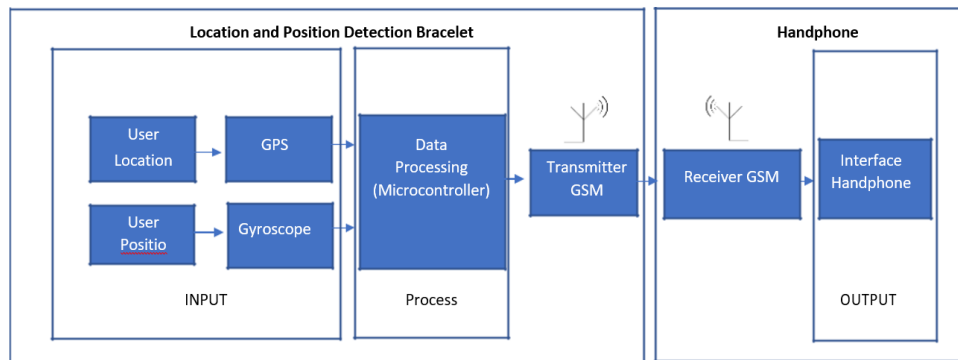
Location and Position Detection Bracelet

User Location

GPS

User Positio

Gyroscope

INPUT

Data Processing (Microcontroller)

Process

Transmitter GSM

Handphone

Receiver GSM

Interface Handphone

OUTPUT